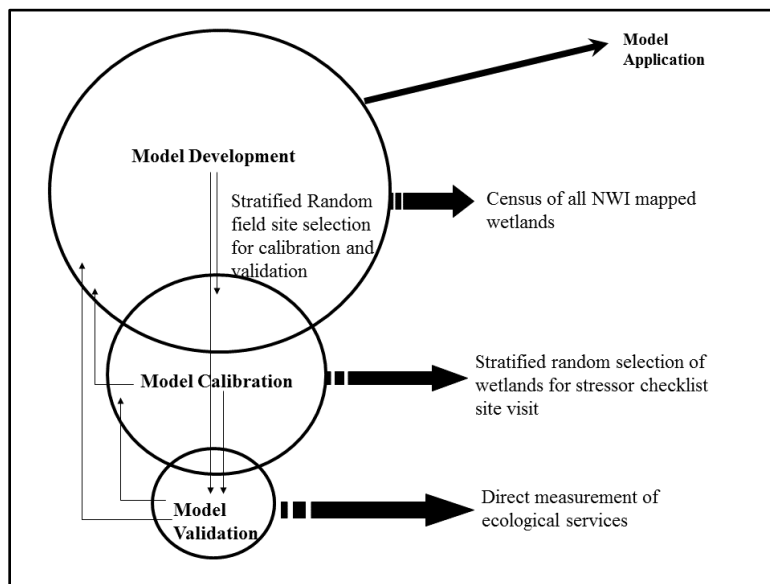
Model Application

Model Development

Stratified Random field site selection for calibration and validation

Census of all NWI mapped wetlands

Model Calibration

Stratified random selection of wetlands for stressor checklist site visit

Model Validation

Direct measurement of ecological services